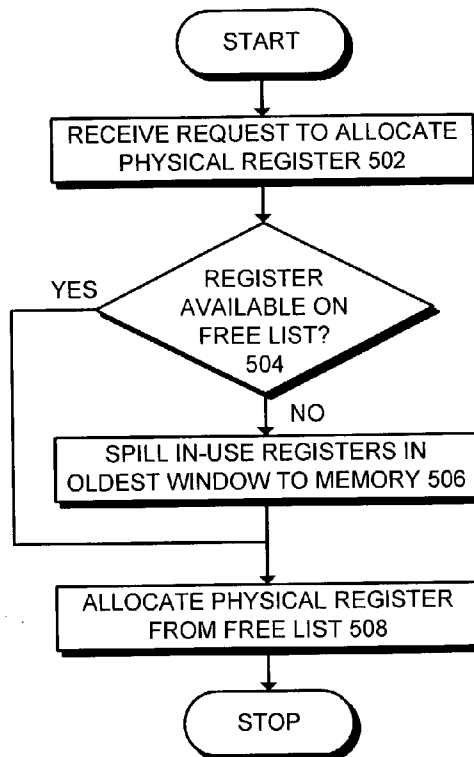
START

RECEIVE REQUEST TO ALLOCATE PHYSICAL REGISTER 502

REGISTER AVAILABLE ON FREE LIST? 504

YES

NO

SPILL IN-USE REGISTERS IN OLDEST WINDOW TO MEMORY 506

ALLOCATE PHYSICAL REGISTER FROM FREE LIST 508

STOP